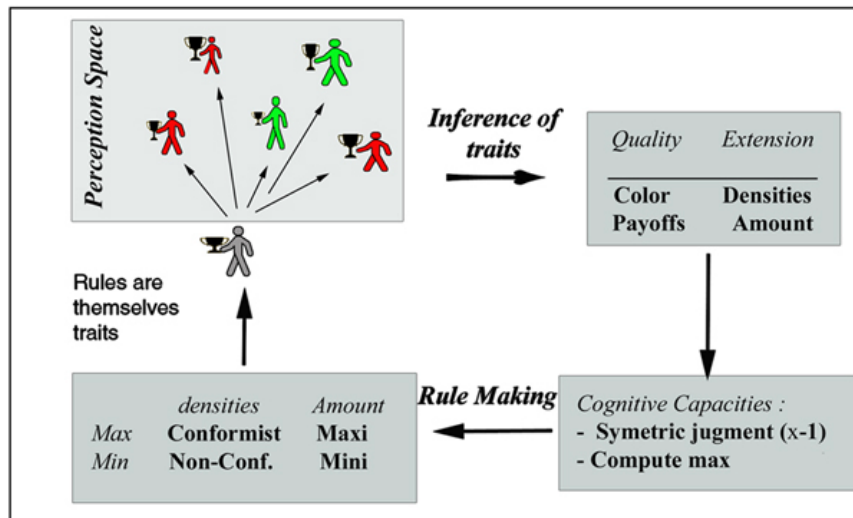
Perception Space

Inference of traits

| Quality | Extension |
|---|---|
| Color | Densities |
| Payoffs | Amount |

Rules are themselves traits

Rule Making

Cognitive Capacities :
- Symetric jugment (x-1)
- Compute max

| | densities | Amount |
|---|---|---|
| Max | Conformist | Maxi |
| Min | Non-Conf. | Mini |